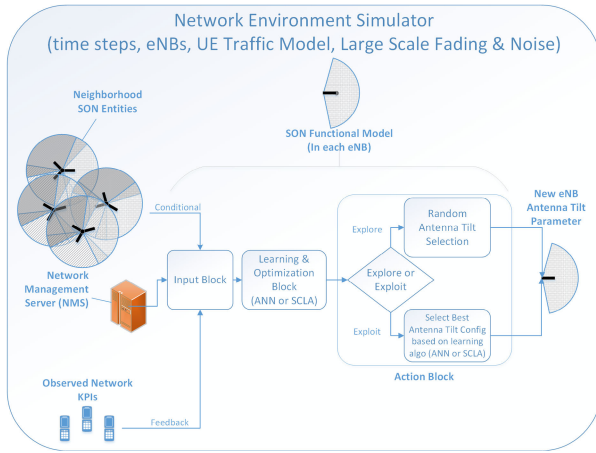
Network Environment Simulator
(time steps, eNBs, UE Traffic Model, Large Scale Fading & Noise)

Neighborhood SON Entities

SON Functional Model (In each eNB)

New eNB Antenna Tilt Parameter

Conditional

Network Management Server (NMS)

Input Block

Learning & Optimization Block (ANN or SCLA)

Explore

Random Antenna Tilt Selection

Explore or Exploit

Exploit

Select Best Antenna Tilt Config based on learning algo (ANN or SCLA)

Action Block

Observed Network KPIs

Feedback